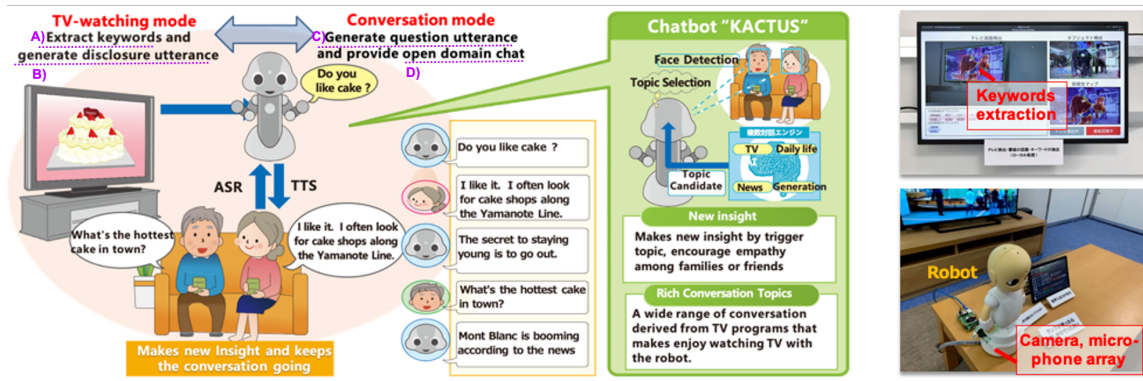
TV-watching mode

A) Extract keywords and generate disclosure utterance

B)

Conversation mode

C) Generate question utterance and provide open domain chat

D)

Do you like cake ?

ASR

TTS

What's the hottest cake in town?

I like it. I often look for cake shops along the Yamanote Line.

Makes new Insight and keeps the conversation going

Do you like cake ?

I like it. I often look for cake shops along the Yamanote Line.

The secret to staying young is to go out.

What's the hottest cake in town?

Mont Blanc is booming according to the news

Chatbot "KACTUS"

Face Detection

Topic Selection

Topic Candidate

複数対話エンジン

TV

Daily life

News

Generation

New insight

Makes new insight by trigger topic, encourage empathy among families or friends

Rich Conversation Topics

A wide range of conversation derived from TV programs that makes enjoy watching TV with the robot.

Keywords extraction

Robot

Camera, microphone array